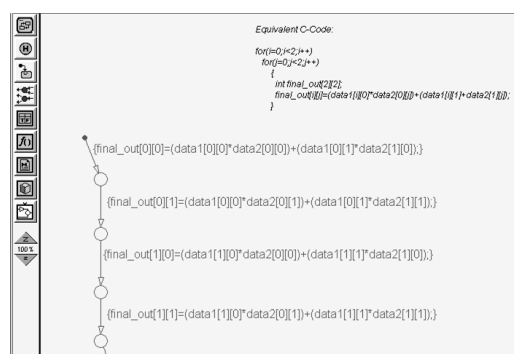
Equivalent C-Code:

for(i=0;i<2;i++)
for(j=0;j<2;j++)
{
int final_out[2][2];
final_out[i][j]=(data1[i][0]*data2[0][j])+(data1[i][1]+data2[1][j]);
}

{final_out[0][0]=(data1[0][0]*data2[0][0])+(data1[0][1]*data2[1][0]);}

{final_out[0][1]=(data1[0][0]*data2[0][1])+(data1[0][1]*data2[1][1]);}

{final_out[1][0]=(data1[1][0]*data2[0][0])+(data1[1][1]*data2[1][0]);}

{final_out[1][1]=(data1[1][0]*data2[0][1])+(data1[1][1]*data2[1][1]);}

100 %